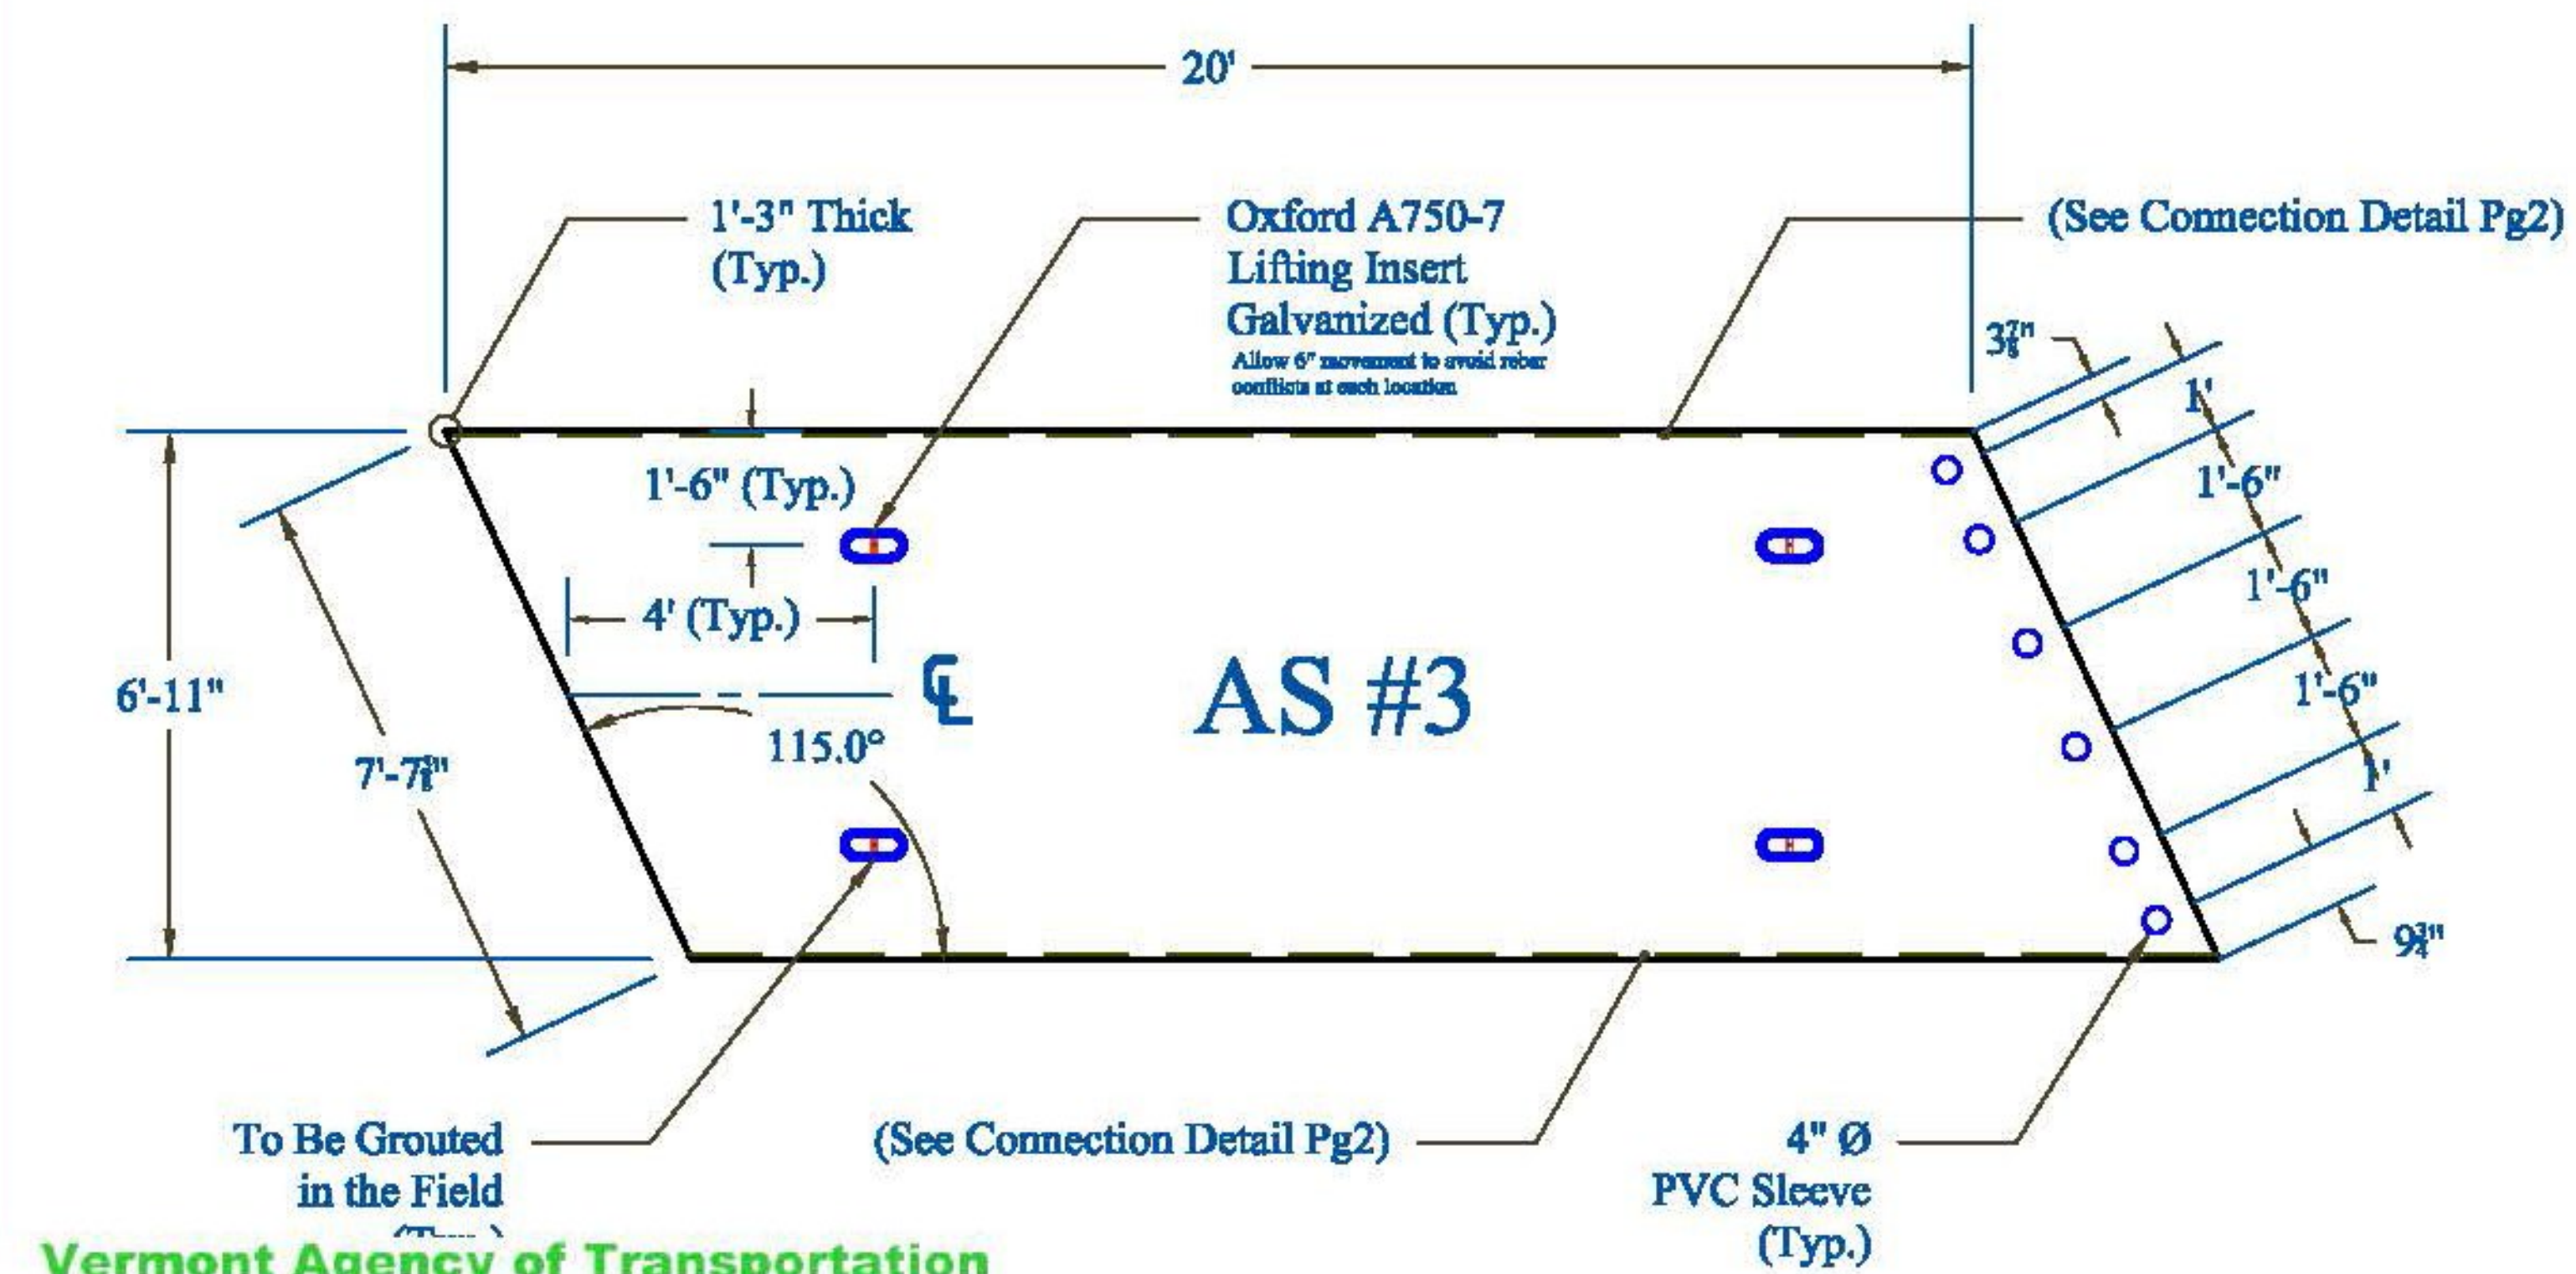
20'

1'-3" Thick (Typ.)

Oxford A750-7 Lifting Insert Galvanized (Typ.)
Allow 6" movement to avoid rebar conflicts at each location

(See Connection Detail Pg2)

$3\frac{7}{8}$"

1'

1'-6"

1'-6"

1'-6"

1'

$9\frac{3}{4}$"

1'-6" (Typ.)

4' (Typ.)

6'-11"

$7'-7\frac{1}{8}$"

℄

115.0°

AS #3

To Be Grouted in the Field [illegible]

(See Connection Detail Pg2)

4" Ø PVC Sleeve (Typ.)

Vermont Agency of Transportation